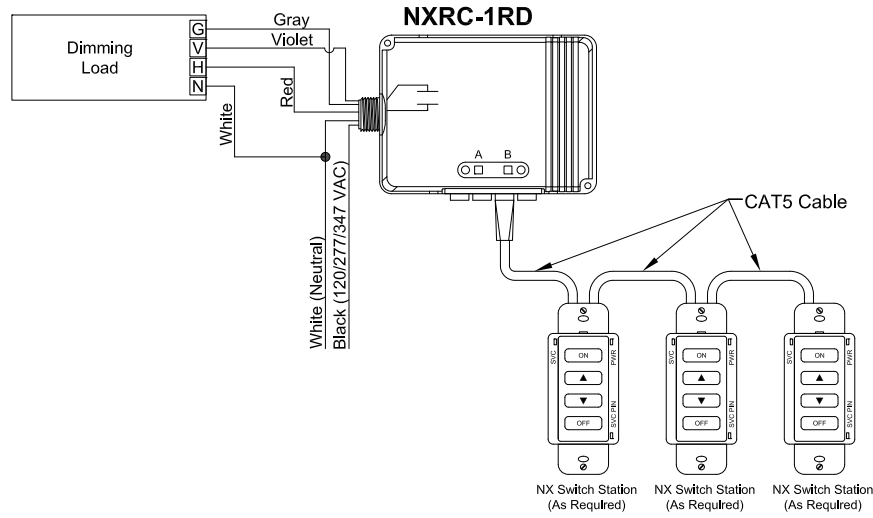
Dimming Load

G
V
H
N

Gray
Violet
Red
White

NXRC-1RD

A B

White (Neutral)
Black (120/277/347 VAC)

CAT5 Cable

SVC
ON
▲
▼
OFF
PWR
SVC PIN

SVC
ON
▲
▼
OFF
PWR
SVC PIN

SVC
ON
▲
▼
OFF
PWR
SVC PIN

NX Switch Station (As Required)
NX Switch Station (As Required)
NX Switch Station (As Required)